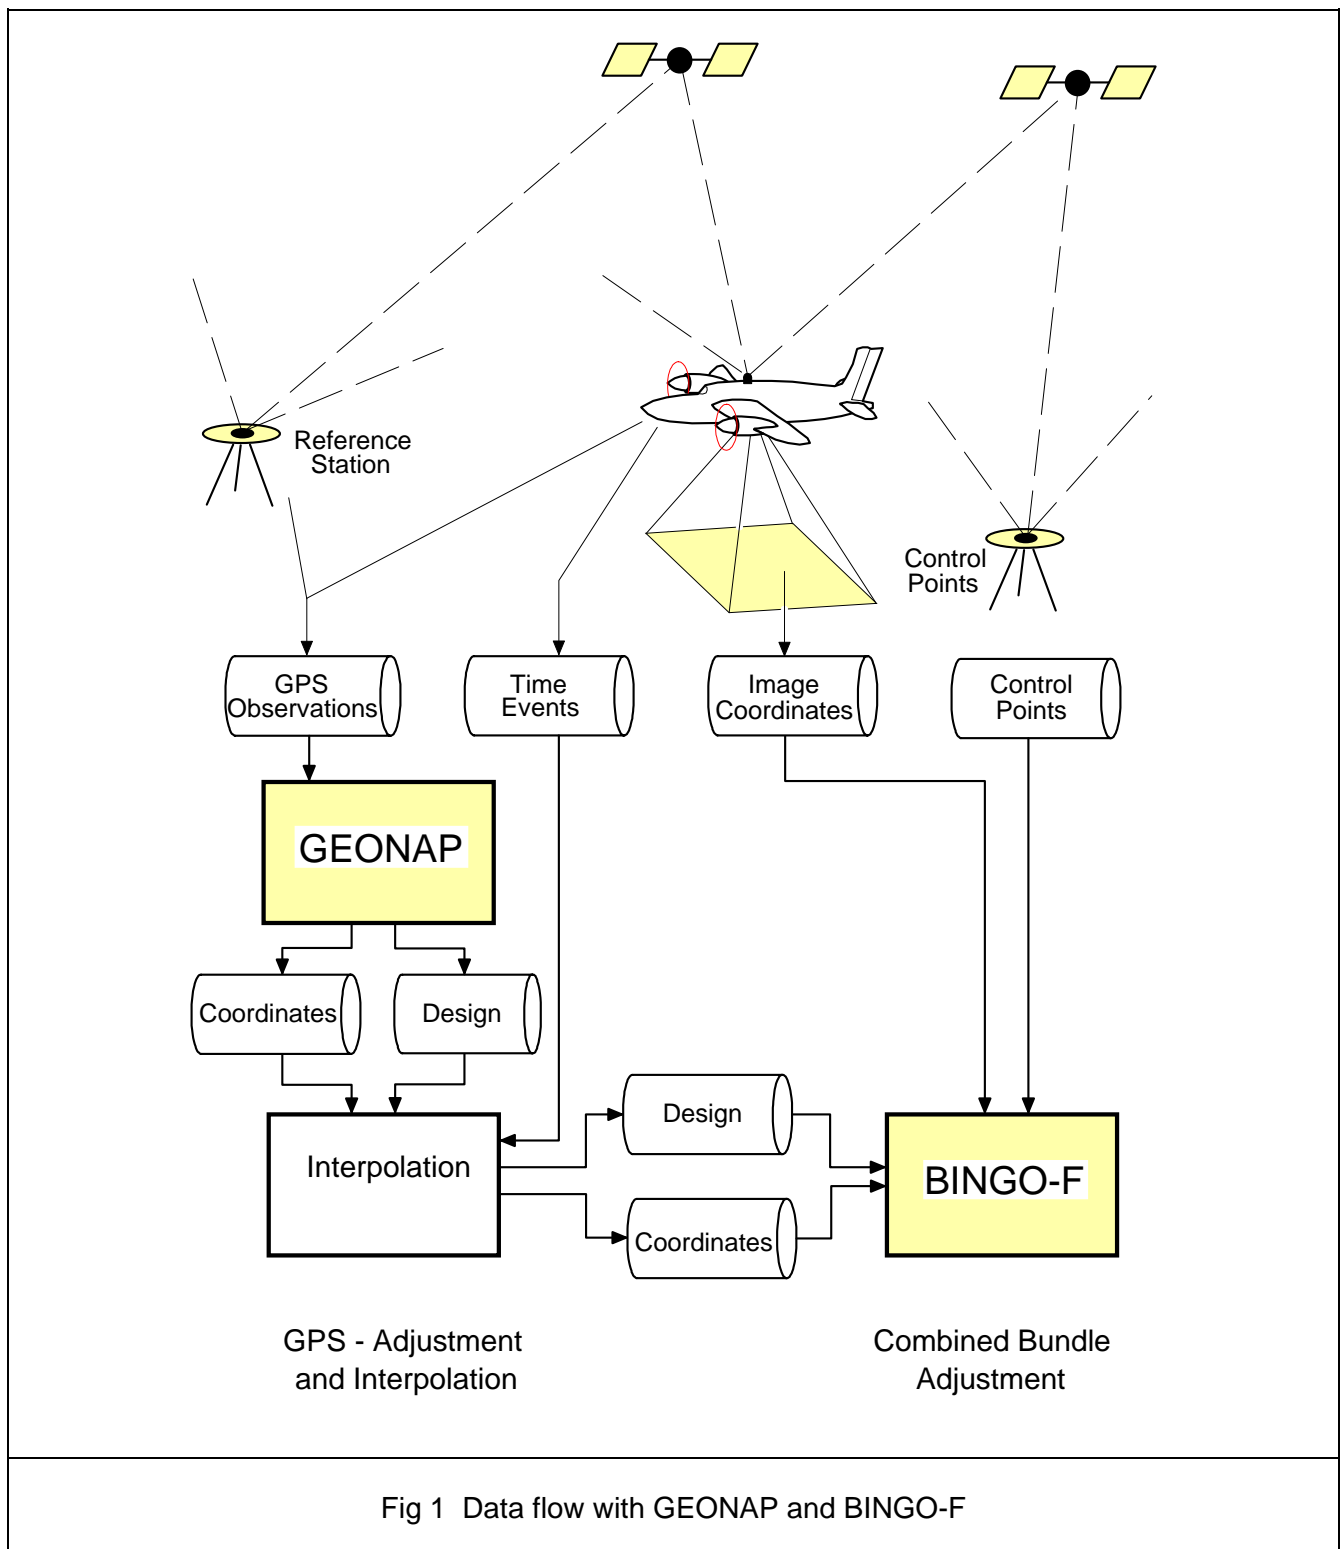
Reference Station

Control Points

GPS Observations

Time Events

Image Coordinates

Control Points

GEONAP

Coordinates

Design

Interpolation

Design

Coordinates

BINGO-F

GPS - Adjustment and Interpolation

Combined Bundle Adjustment

Fig 1 Data flow with GEONAP and BINGO-F